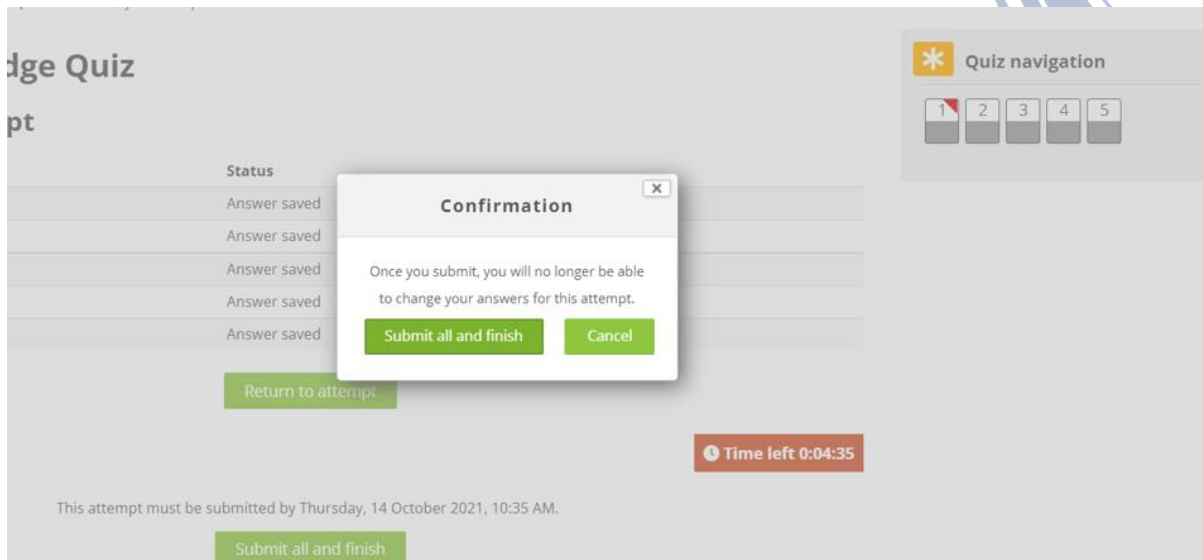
dge Quiz

pt

Status

Answer saved

Answer saved

Answer saved

Answer saved

Answer saved

Return to attempt

Time left 0:04:35

This attempt must be submitted by Thursday, 14 October 2021, 10:35 AM.

Submit all and finish

Confirmation

×

Once you submit, you will no longer be able to change your answers for this attempt.

Submit all and finish

Cancel

Quiz navigation

1 2 3 4 5